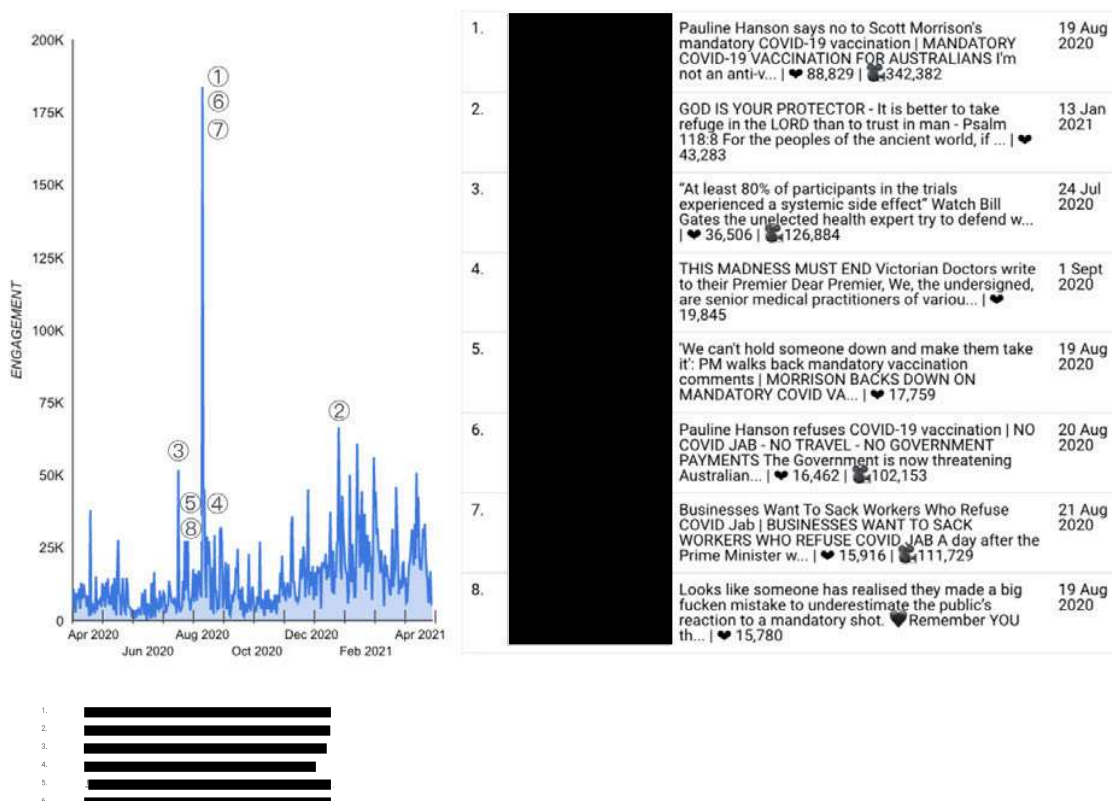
200K
175K
150K
125K
100K
75K
50K
25K
0
ENGAGEMENT
①
⑥
⑦
②
③
⑤ ④
⑧
Apr 2020
Jun 2020
Aug 2020
Oct 2020
Dec 2020
Feb 2021
Apr 2021

| | | | |
|---|---|---|---|
| 1. | | Pauline Hanson says no to Scott Morrison's mandatory COVID-19 vaccination \| MANDATORY COVID-19 VACCINATION FOR AUSTRALIANS I'm not an anti-v... \| ❤ 88,829 \| 342,382 | 19 Aug 2020 |
| 2. | | GOD IS YOUR PROTECTOR - It is better to take refuge in the LORD than to trust in man - Psalm 118:8 For the peoples of the ancient world, if ... \| ❤ 43,283 | 13 Jan 2021 |
| 3. | | "At least 80% of participants in the trials experienced a systemic side effect" Watch Bill Gates the unelected health expert try to defend w... \| ❤ 36,506 \| 126,884 | 24 Jul 2020 |
| 4. | | THIS MADNESS MUST END Victorian Doctors write to their Premier Dear Premier, We, the undersigned, are senior medical practitioners of variou... \| ❤ 19,845 | 1 Sept 2020 |
| 5. | | 'We can't hold someone down and make them take it': PM walks back mandatory vaccination comments \| MORRISON BACKS DOWN ON MANDATORY COVID VA... \| ❤ 17,759 | 19 Aug 2020 |
| 6. | | Pauline Hanson refuses COVID-19 vaccination \| NO COVID JAB - NO TRAVEL - NO GOVERNMENT PAYMENTS The Government is now threatening Australian... \| ❤ 16,462 \| 102,153 | 20 Aug 2020 |
| 7. | | Businesses Want To Sack Workers Who Refuse COVID Jab \| BUSINESSES WANT TO SACK WORKERS WHO REFUSE COVID JAB A day after the Prime Minister w... \| ❤ 15,916 \| 111,729 | 21 Aug 2020 |
| 8. | | Looks like someone has realised they made a big fucken mistake to underestimate the public's reaction to a mandatory shot. 🖤Remember YOU th... \| ❤ 15,780 | 19 Aug 2020 |

1.
2.
3.
4.
5.
6.